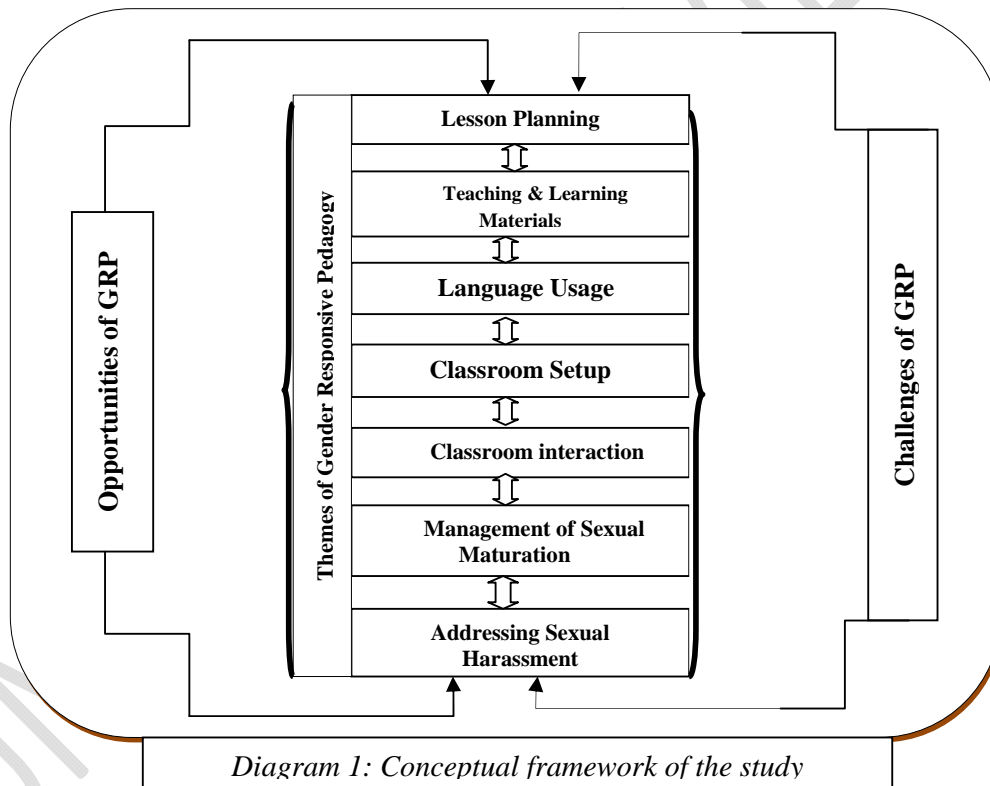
Opportunities of GRP

Themes of Gender Responsive Pedagogy

Lesson Planning

Teaching & Learning Materials

Language Usage

Classroom Setup

Classroom interaction

Management of Sexual Maturation

Addressing Sexual Harassment

Challenges of GRP

Diagram 1: Conceptual framework of the study